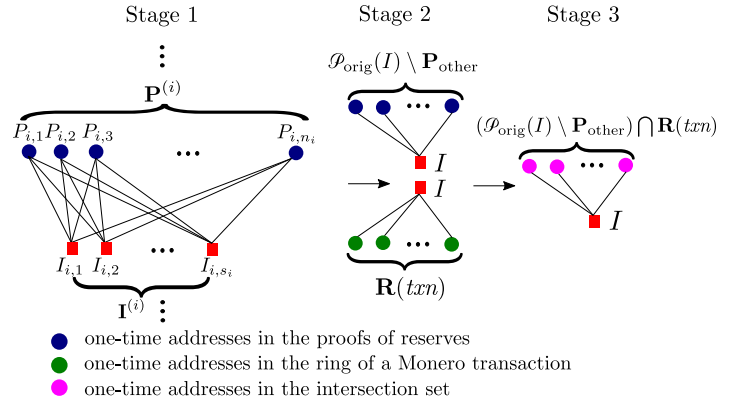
Stage 1

Stage 2

Stage 3

$\vdots$

$\mathbf{P}^{(i)}$

$P_{i,1}$ $P_{i,2}$ $P_{i,3}$ $\cdots$ $P_{i,n_i}$

$I_{i,1}$ $I_{i,2}$ $\cdots$ $I_{i,s_i}$

$\mathbf{I}^{(i)}$ $\vdots$

$\mathscr{P}_{\text{orig}}(I) \setminus \mathbf{P}_{\text{other}}$

$\cdots$

$I$

$I$

$\cdots$

$\mathbf{R}(txn)$

$(\mathscr{P}_{\text{orig}}(I) \setminus \mathbf{P}_{\text{other}}) \bigcap \mathbf{R}(txn)$

$\cdots$

$I$

one-time addresses in the proofs of reserves

one-time addresses in the ring of a Monero transaction

one-time addresses in the intersection set